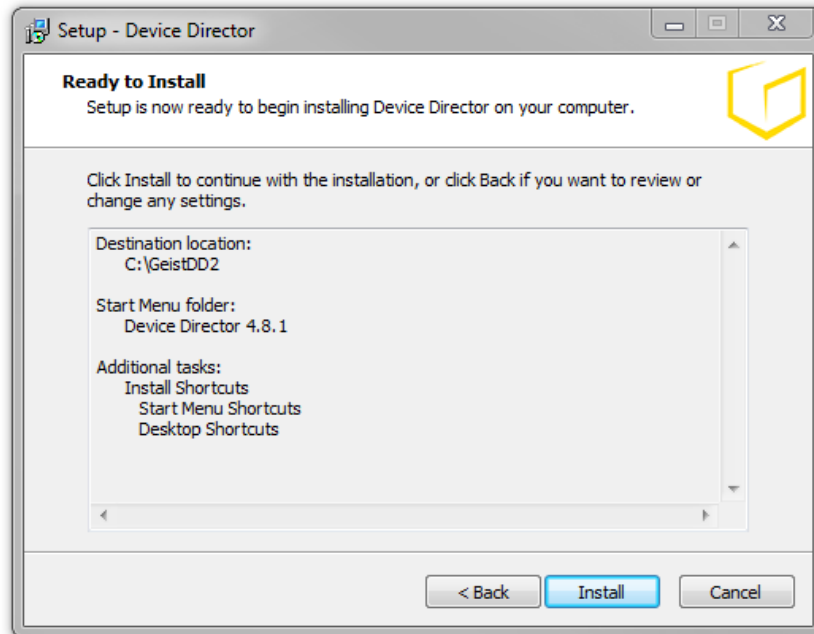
Setup - Device Director

Ready to Install
Setup is now ready to begin installing Device Director on your computer.

Click Install to continue with the installation, or click Back if you want to review or change any settings.

Destination location:
C:\GeistDD2

Start Menu folder:
Device Director 4.8.1

Additional tasks:
Install Shortcuts
Start Menu Shortcuts
Desktop Shortcuts

< Back
Install
Cancel